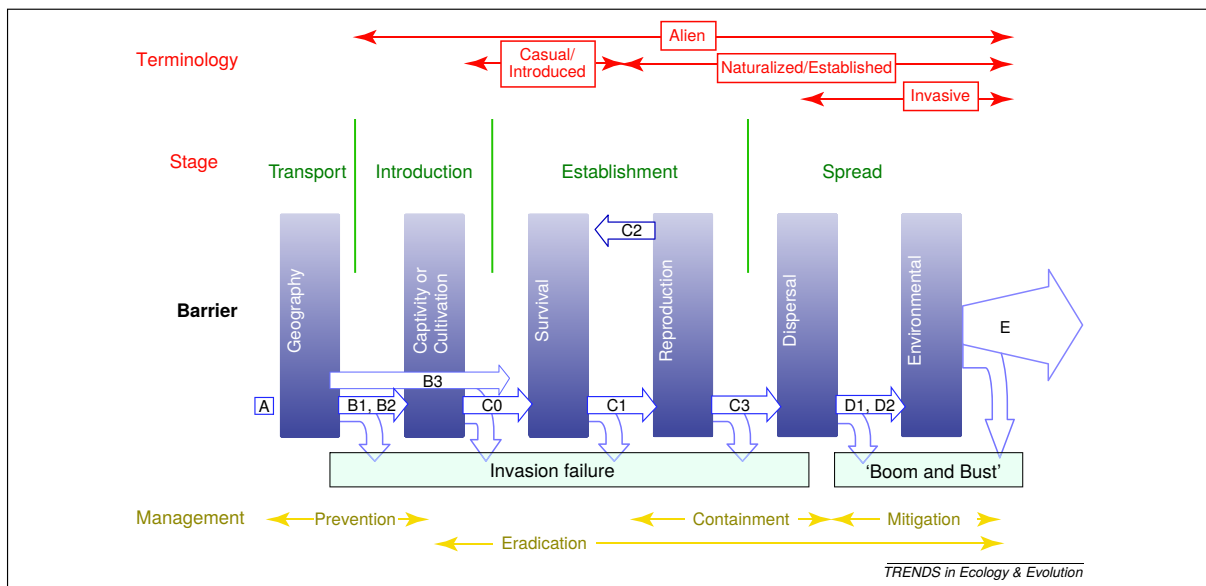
Terminology

Alien

Casual/ Introduced

Naturalized/Established

Invasive

Stage

Transport

Introduction

Establishment

Spread

Barrier

Geography

Captivity or Cultivation

Survival

C2

Reproduction

Dispersal

Environmental

E

B3

A

B1, B2

C0

C1

C3

D1, D2

Invasion failure

'Boom and Bust'

Management

Prevention

Containment

Mitigation

Eradication

TRENDS in Ecology & Evolution